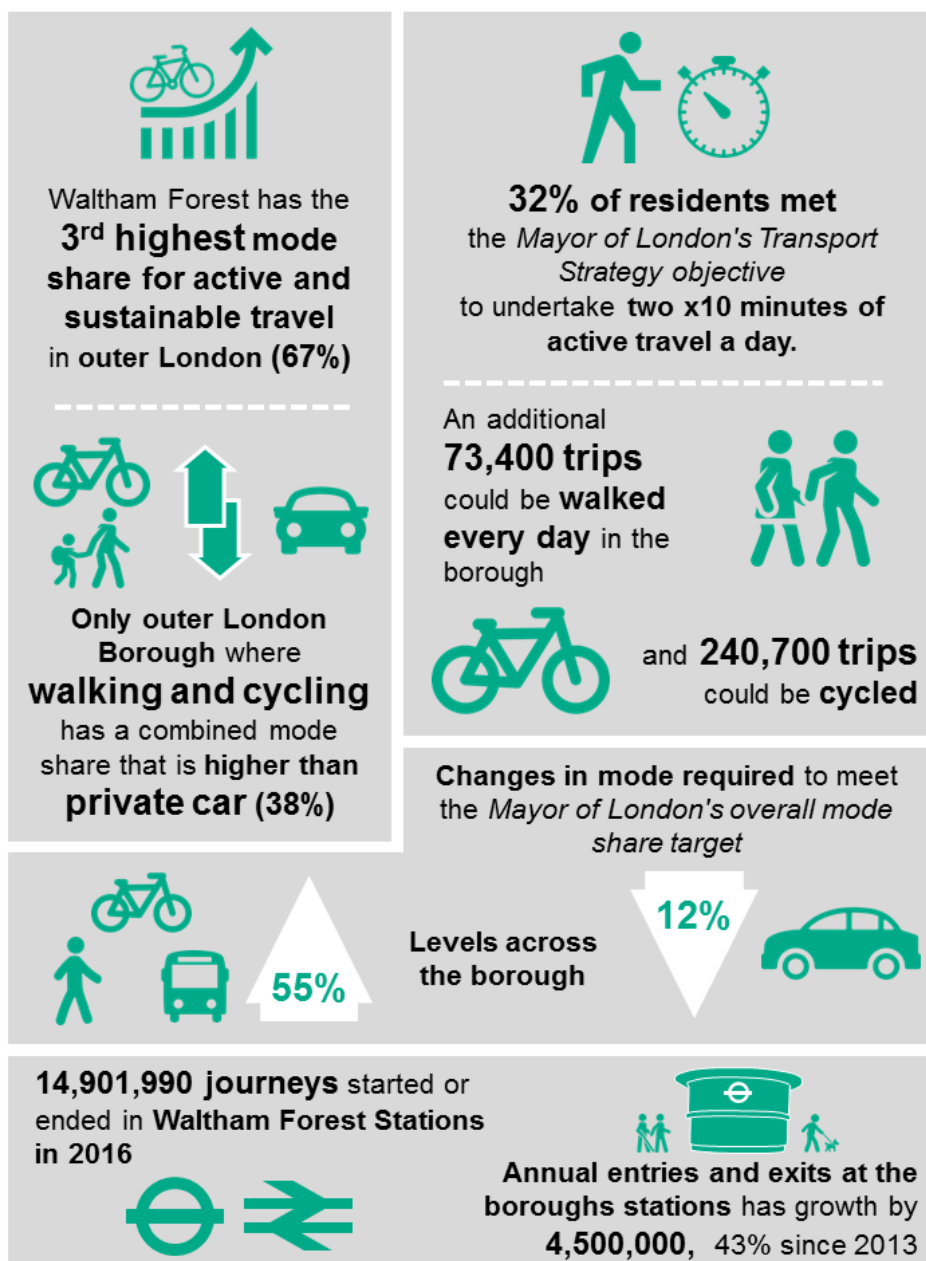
Waltham Forest has the 3rd highest mode share for active and sustainable travel in outer London (67%)

Only outer London Borough where walking and cycling has a combined mode share that is higher than private car (38%)

32% of residents met the *Mayor of London's Transport Strategy objective* to undertake two x10 minutes of active travel a day.

An additional 73,400 trips could be walked every day in the borough

and 240,700 trips could be cycled

Changes in mode required to meet the *Mayor of London's overall mode share target*

55%

Levels across the borough

12%

14,901,990 journeys started or ended in Waltham Forest Stations in 2016

Annual entries and exits at the boroughs stations has growth by 4,500,000, 43% since 2013